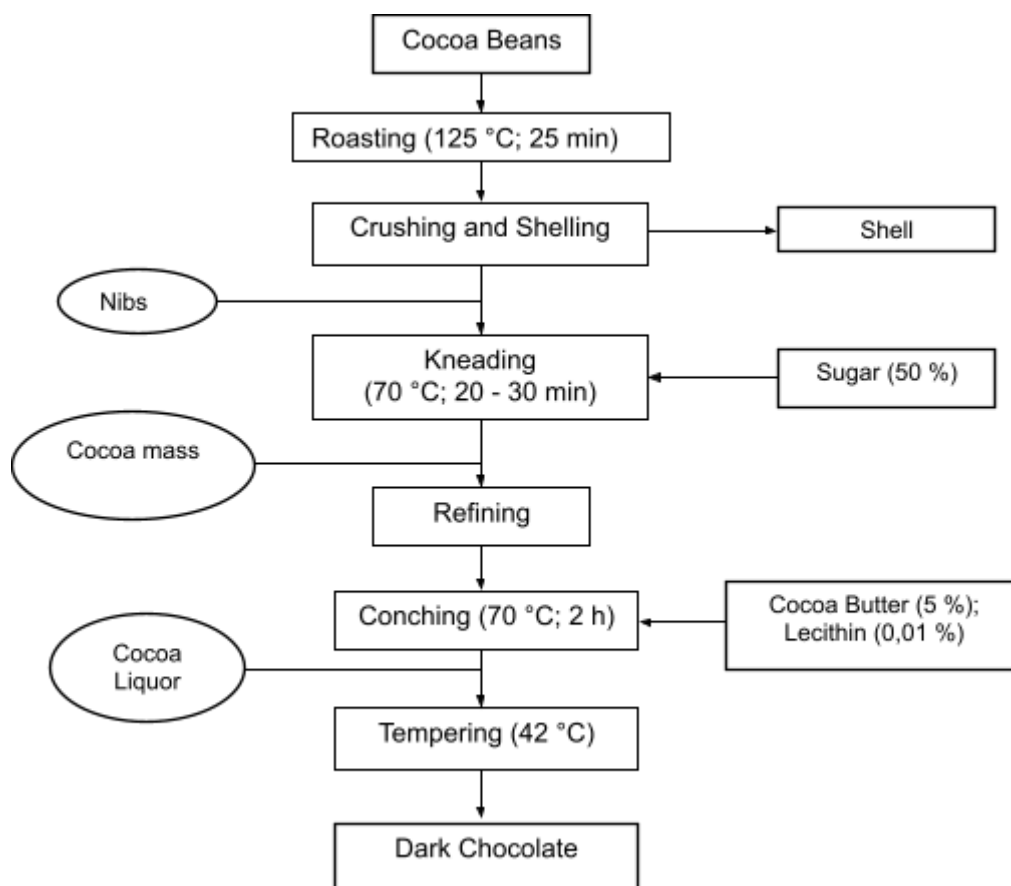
Cocoa Beans

Roasting (125 °C; 25 min)

Crushing and Shelling

Shell

Nibs

Kneading (70 °C; 20 - 30 min)

Sugar (50 %)

Cocoa mass

Refining

Conching (70 °C; 2 h)

Cocoa Butter (5 %); Lecithin (0,01 %)

Cocoa Liquor

Tempering (42 °C)

Dark Chocolate